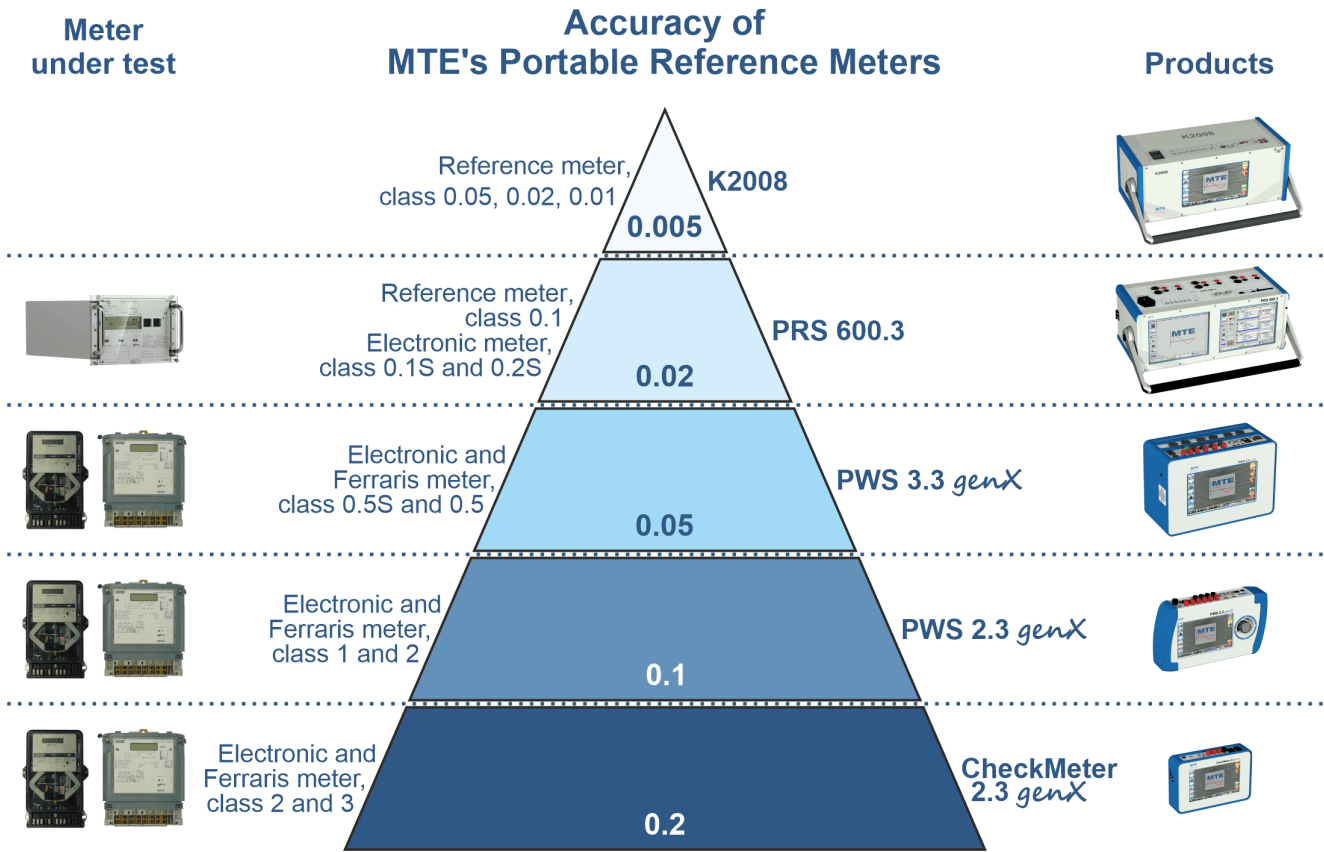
Meter under test

Accuracy of MTE's Portable Reference Meters

Products

Reference meter, class 0.05, 0.02, 0.01

0.005

K2008

Reference meter, class 0.1
Electronic meter, class 0.1S and 0.2S

0.02

PRS 600.3

Electronic and Ferraris meter, class 0.5S and 0.5

0.05

PWS 3.3 genX

Electronic and Ferraris meter, class 1 and 2

0.1

PWS 2.3 genX

Electronic and Ferraris meter, class 2 and 3

0.2

CheckMeter 2.3 genX